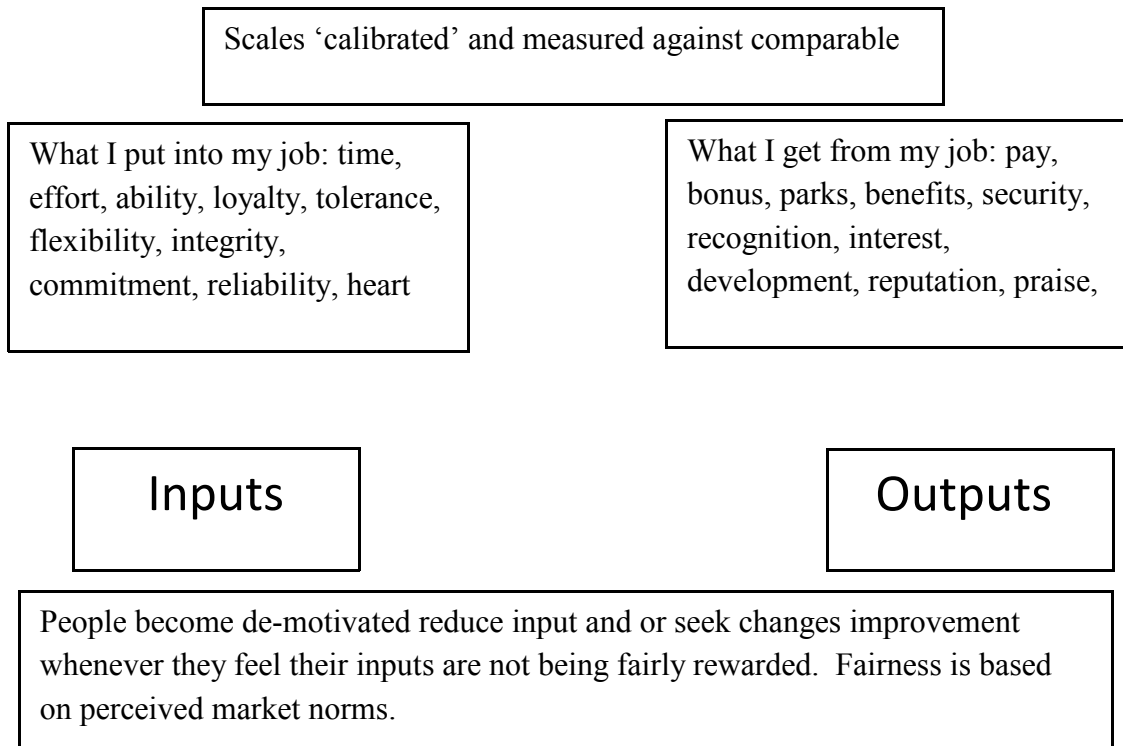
Scales 'calibrated' and measured against comparable

What I put into my job: time, effort, ability, loyalty, tolerance, flexibility, integrity, commitment, reliability, heart

What I get from my job: pay, bonus, parks, benefits, security, recognition, interest, development, reputation, praise,

Inputs

Outputs

People become de-motivated reduce input and or seek changes improvement whenever they feel their inputs are not being fairly rewarded. Fairness is based on perceived market norms.